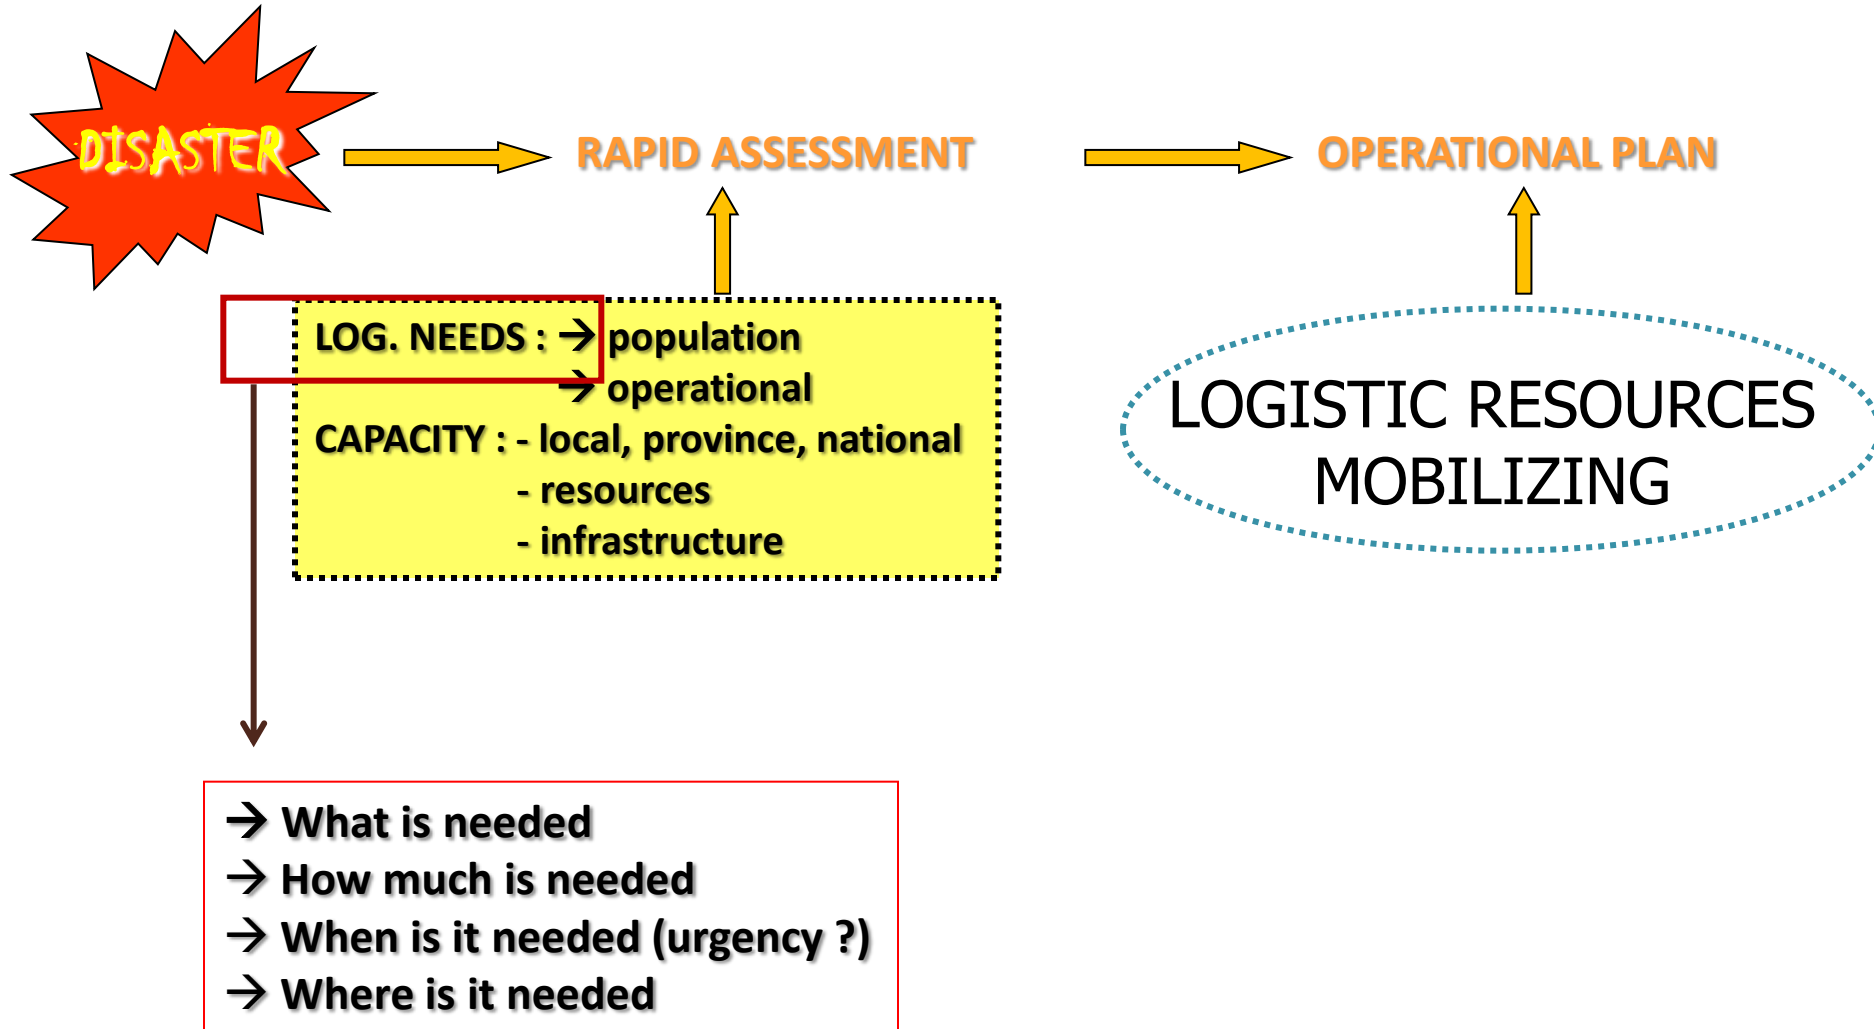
DISASTER

RAPID ASSESSMENT

OPERATIONAL PLAN

LOG. NEEDS : → population
→ operational
CAPACITY : - local, province, national
- resources
- infrastructure

LOGISTIC RESOURCES MOBILIZING

→ What is needed
→ How much is needed
→ When is it needed (urgency ?)
→ Where is it needed